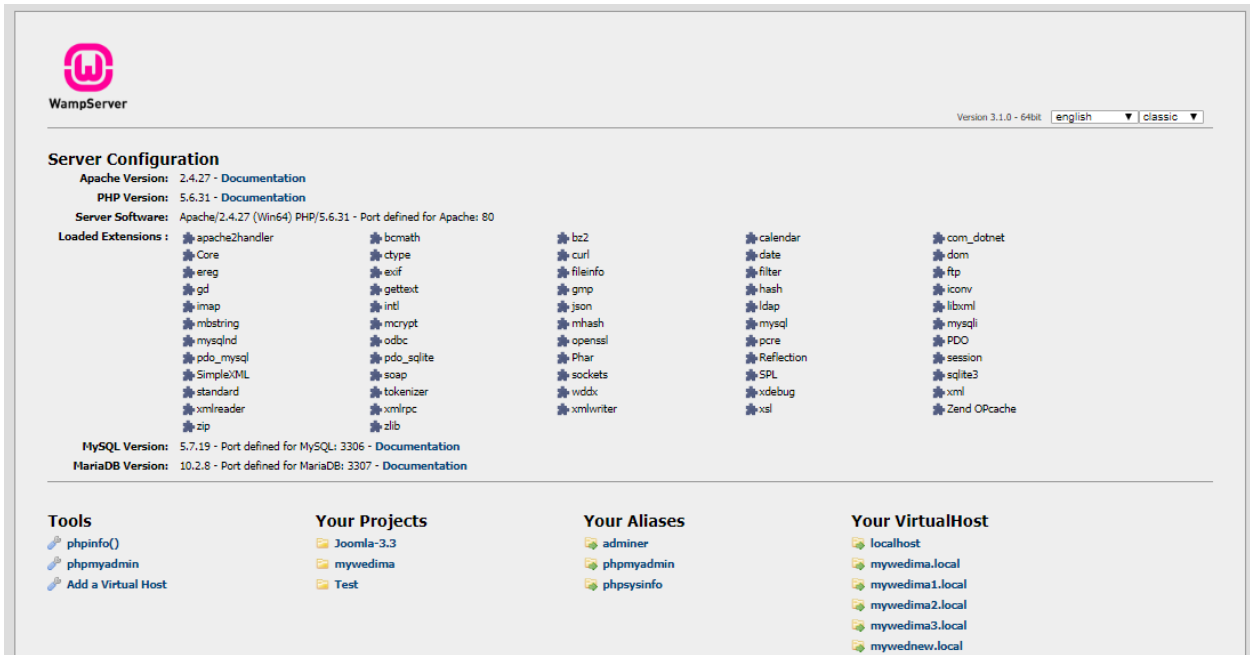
WampServer

Version 3.1.0 - 64bit english classic

Server Configuration

Apache Version: 2.4.27 - Documentation

PHP Version: 5.6.31 - Documentation

Server Software: Apache/2.4.27 (Win64) PHP/5.6.31 - Port defined for Apache: 80

Loaded Extensions :

| | | | | |
|---|---|---|---|---|
| apache2handler | bcmath | bz2 | calendar | com_dotnet |
| Core | ctype | curl | date | dom |
| ereg | exif | fileinfo | filter | ftp |
| gd | gettext | gmp | hash | iconv |
| imap | intl | json | ldap | libxml |
| mbstring | mcrypt | mhash | mysql | mysqli |
| mysqlnd | odbc | openssl | pcre | PDO |
| pdo_mysql | pdo_sqlite | Phar | Reflection | session |
| SimpleXML | soap | sockets | SPL | sqlite3 |
| standard | tokenizer | wddx | xdebug | xml |
| xmlreader | xmlrpc | xmlwriter | xsl | Zend OPcache |
| zip | zlib | | | |

MySQL Version: 5.7.19 - Port defined for MySQL: 3306 - Documentation

MariaDB Version: 10.2.8 - Port defined for MariaDB: 3307 - Documentation

Tools
phpinfo()
phpmyadmin
Add a Virtual Host

Your Projects
Joomla-3.3
mywedima
Test

Your Aliases
adminer
phpmyadmin
phpsysinfo

Your VirtualHost
localhost
mywedima.local
mywedima1.local
mywedima2.local
mywedima3.local
mywednew.local